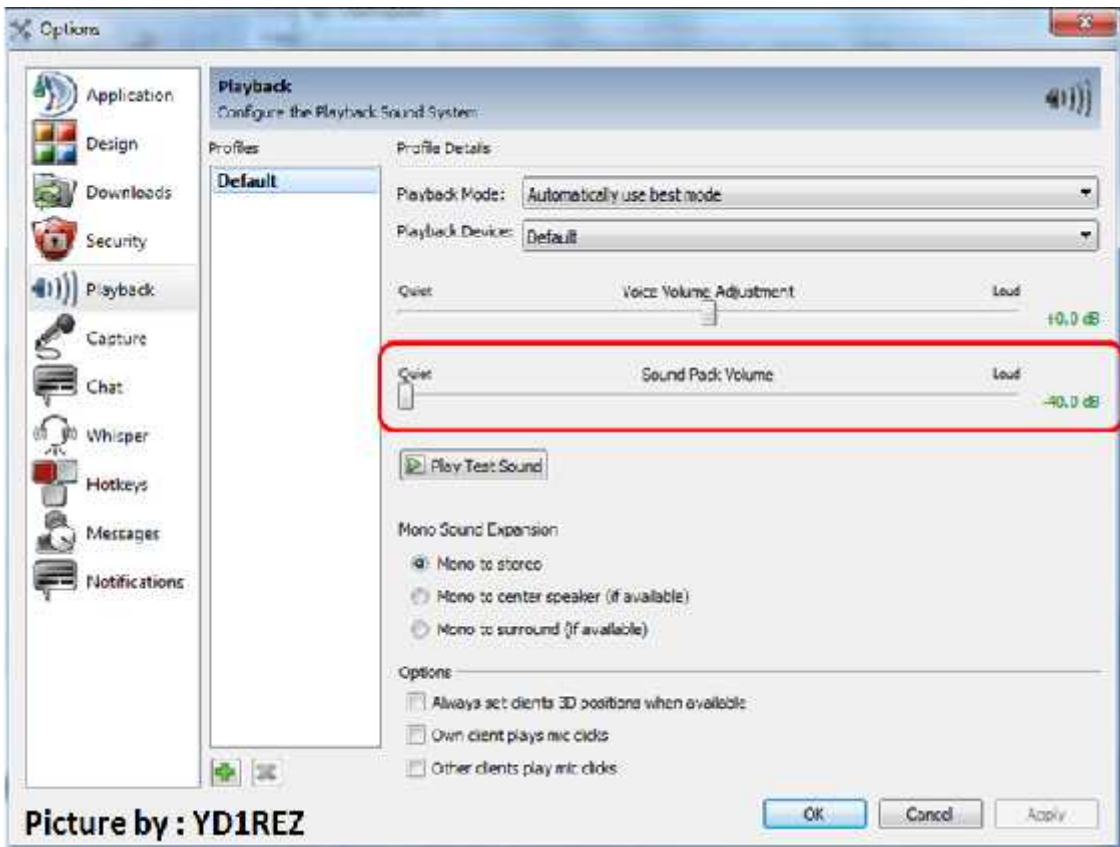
Options

Application
Design
Downloads
Security
Playback
Capture
Chat
Whisper
Hotkeys
Messages
Notifications

Playback
Configure the Playback Sound System

Profiles
Default

Profile Details
Playback Mode: Automatically use best mode
Playback Device: Default

Quiet Voice Volume Adjustment Loud
+0.0 dB

Quiet Sound Pack Volume Loud
-40.0 dB

Play Test Sound

Mono Sound Expansion
Mono to stereo
Mono to center speaker (if available)
Mono to surround (if available)

Options
Always set clients 3D positions when available
Own client plays mic clicks
Other clients play mic clicks

Picture by : YD1REZ

OK Cancel Apply